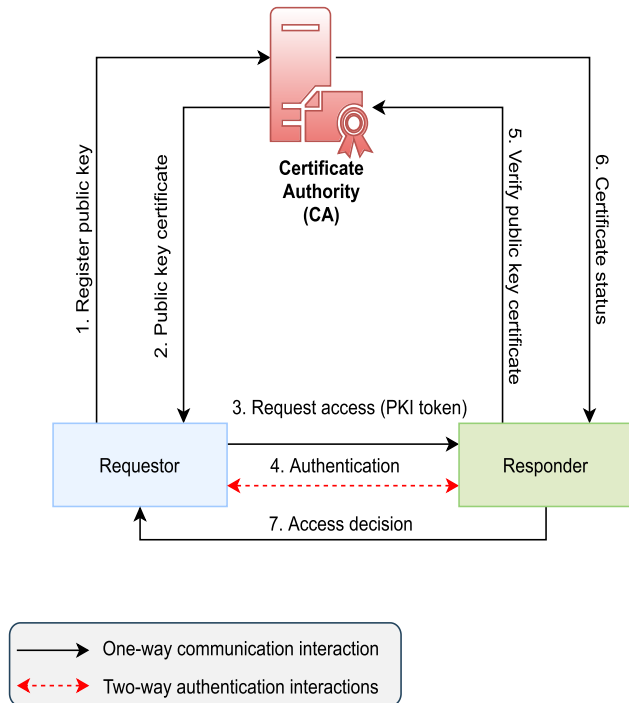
Certificate Authority (CA)

1. Register public key

2. Public key certificate

5. Verify public key certificate

6. Certificate status

3. Request access (PKI token)

Requestor

4. Authentication

Responder

7. Access decision

One-way communication interaction

Two-way authentication interactions